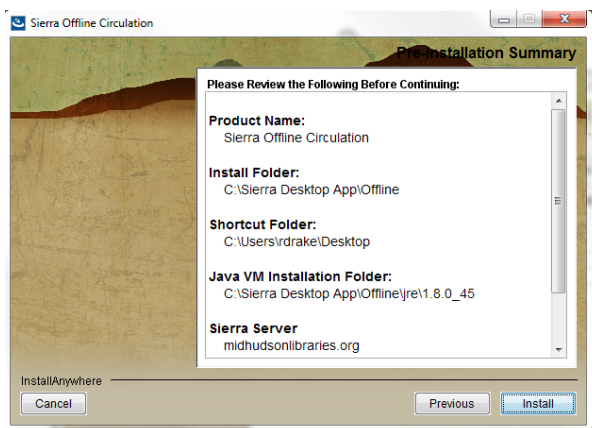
Sierra Offline Circulation

Pre-Installation Summary

Please Review the Following Before Continuing:

Product Name:
Sierra Offline Circulation

Install Folder:
C:\Sierra Desktop App\Offline

Shortcut Folder:
C:\Users\rdrake\Desktop

Java VM Installation Folder:
C:\Sierra Desktop App\Offline\jre\1.8.0_45

Sierra Server
midhudsonlibraries.org

InstallAnywhere

Cancel

Previous

Install